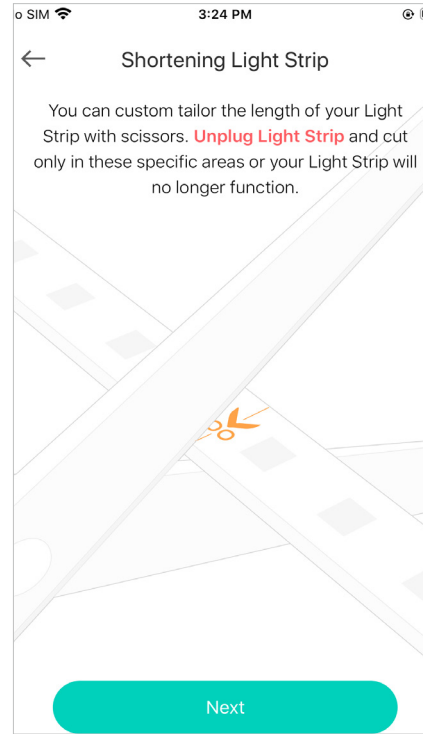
o SIM 3:24 PM

←
Shortening Light Strip

You can custom tailor the length of your Light Strip with scissors. Unplug Light Strip and cut only in these specific areas or your Light Strip will no longer function.

Next